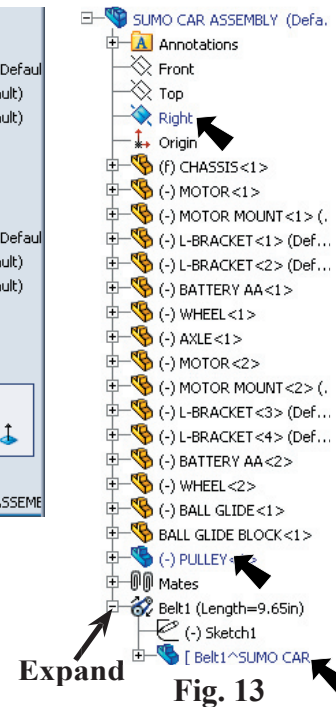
Defaul
ult)
ult)

Defaul
ult)
ult)

SSEMB

SUMO CAR ASSEMBLY (Defa.
Annotations
Front
Top
Right
Origin
(f) CHASSIS<1>
(-) MOTOR<1>
(-) MOTOR MOUNT<1> (.
(-) L-BRACKET<1> (Def...
(-) L-BRACKET<2> (Def...
(-) BATTERY AA<1>
(-) WHEEL<1>
(-) AXLE<1>
(-) MOTOR<2>
(-) MOTOR MOUNT<2> (.
(-) L-BRACKET<3> (Def...
(-) L-BRACKET<4> (Def...
(-) BATTERY AA<2>
(-) WHEEL<2>
(-) BALL GLIDE<1>
BALL GLIDE BLOCK<1>
(-) PULLEY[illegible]
Mates
Belt1 (Length=9.65in)
(-) Sketch1
[ Belt1^SUMO CAR

Expand

Fig. 13